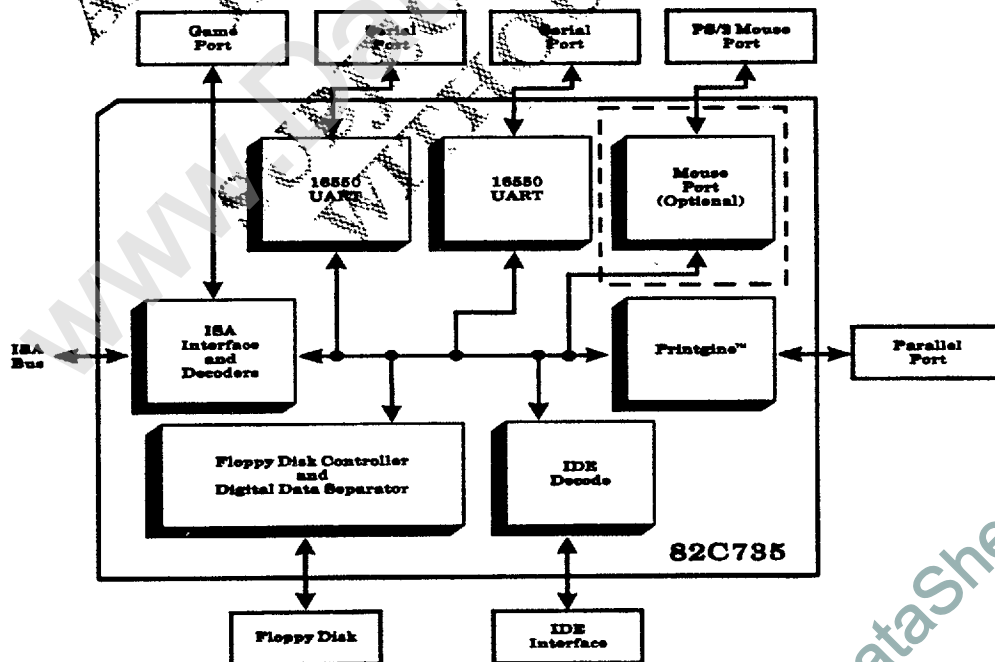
Game Port

Serial Port

Serial Port

PS/2 Mouse Port

16550 UART

16550 UART

Mouse Port (Optional)

ISA Bus

ISA Interface and Decoders

Printgine™

Parallel Port

Floppy Disk Controller and Digital Data Separator

IDE Decode

82C735

Floppy Disk

IDE Interface

www.DataSheet4U.com